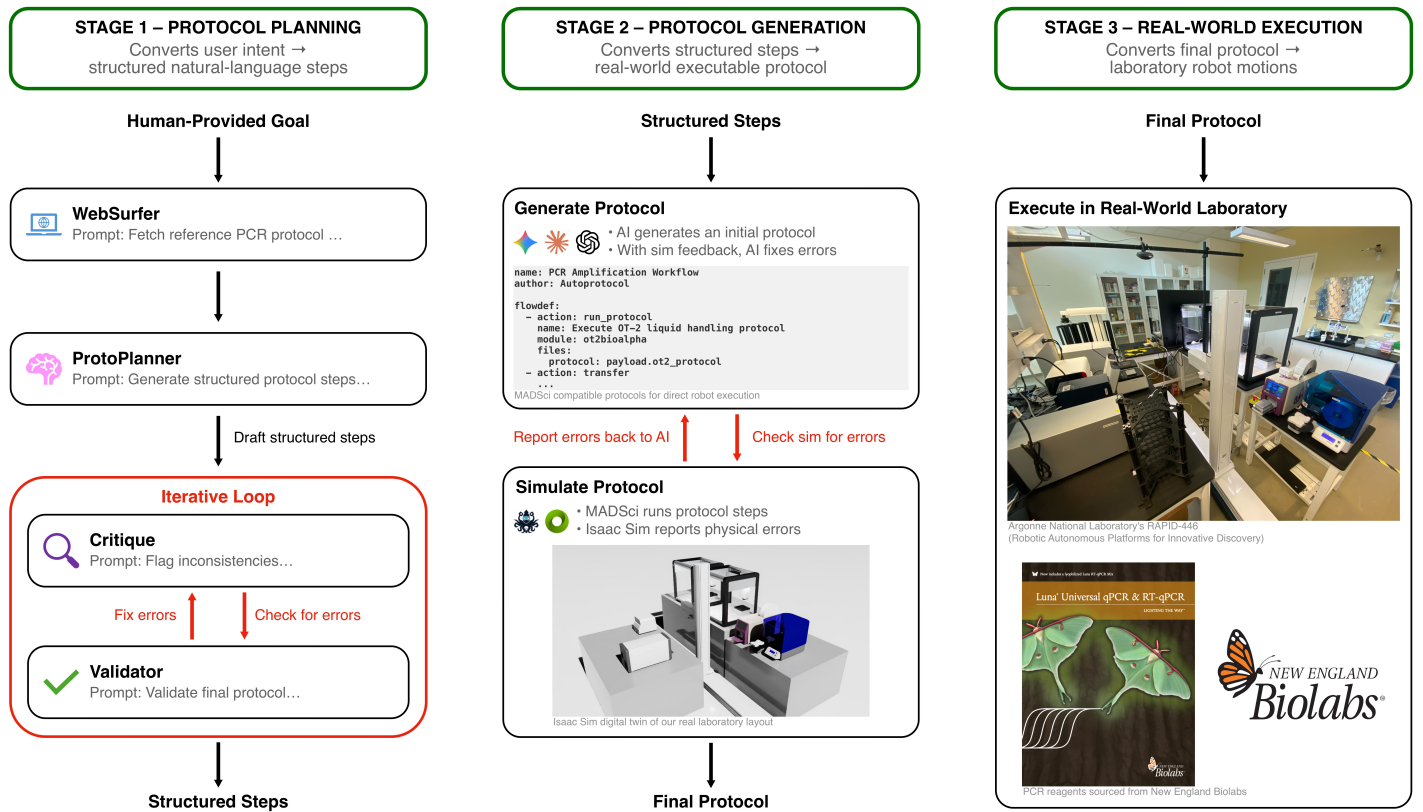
STAGE 1 – PROTOCOL PLANNING
Converts user intent → structured natural-language steps

Human-Provided Goal

WebSurfer
Prompt: Fetch reference PCR protocol …

ProtoPlanner
Prompt: Generate structured protocol steps…

Draft structured steps

Iterative Loop

Critique
Prompt: Flag inconsistencies…

Fix errors

Check for errors

Validator
Prompt: Validate final protocol…

Structured Steps

STAGE 2 – PROTOCOL GENERATION
Converts structured steps → real-world executable protocol

Structured Steps

Generate Protocol
• AI generates an initial protocol
• With sim feedback, AI fixes errors

name: PCR Amplification Workflow
author: Autoprotocol

flowdef:
  - action: run_protocol
    name: Execute OT-2 liquid handling protocol
    module: ot2bioalpha
    files:
      protocol: payload.ot2_protocol
  - action: transfer
    ...

MADSci compatible protocols for direct robot execution

Report errors back to AI

Check sim for errors

Simulate Protocol
• MADSci runs protocol steps
• Isaac Sim reports physical errors

Isaac Sim digital twin of our real laboratory layout

Final Protocol

STAGE 3 – REAL-WORLD EXECUTION
Converts final protocol → laboratory robot motions

Final Protocol

Execute in Real-World Laboratory

Argonne National Laboratory's RAPID-446
(Robotic Autonomous Platforms for Innovative Discovery)

Now includes a lyophilized Luna RT-qPCR Mix
Luna Universal qPCR & RT-qPCR
LIGHTING THE WAY
NEW ENGLAND Biolabs

NEW ENGLAND Biolabs®

PCR reagents sourced from New England Biolabs